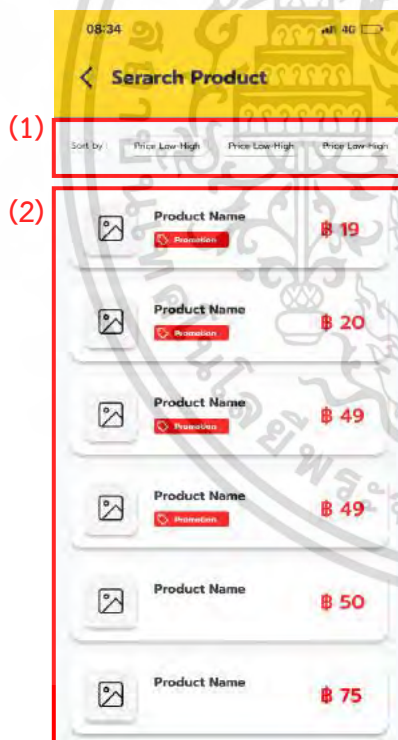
08:34

4G

Serarch Product

(1)

Sort by : Price Low-High Price Low-High Price Low-High

(2)

Product Name
Promotion
฿ 19

Product Name
Promotion
฿ 20

Product Name
Promotion
฿ 49

Product Name
Promotion
฿ 49

Product Name
฿ 50

Product Name
฿ 75